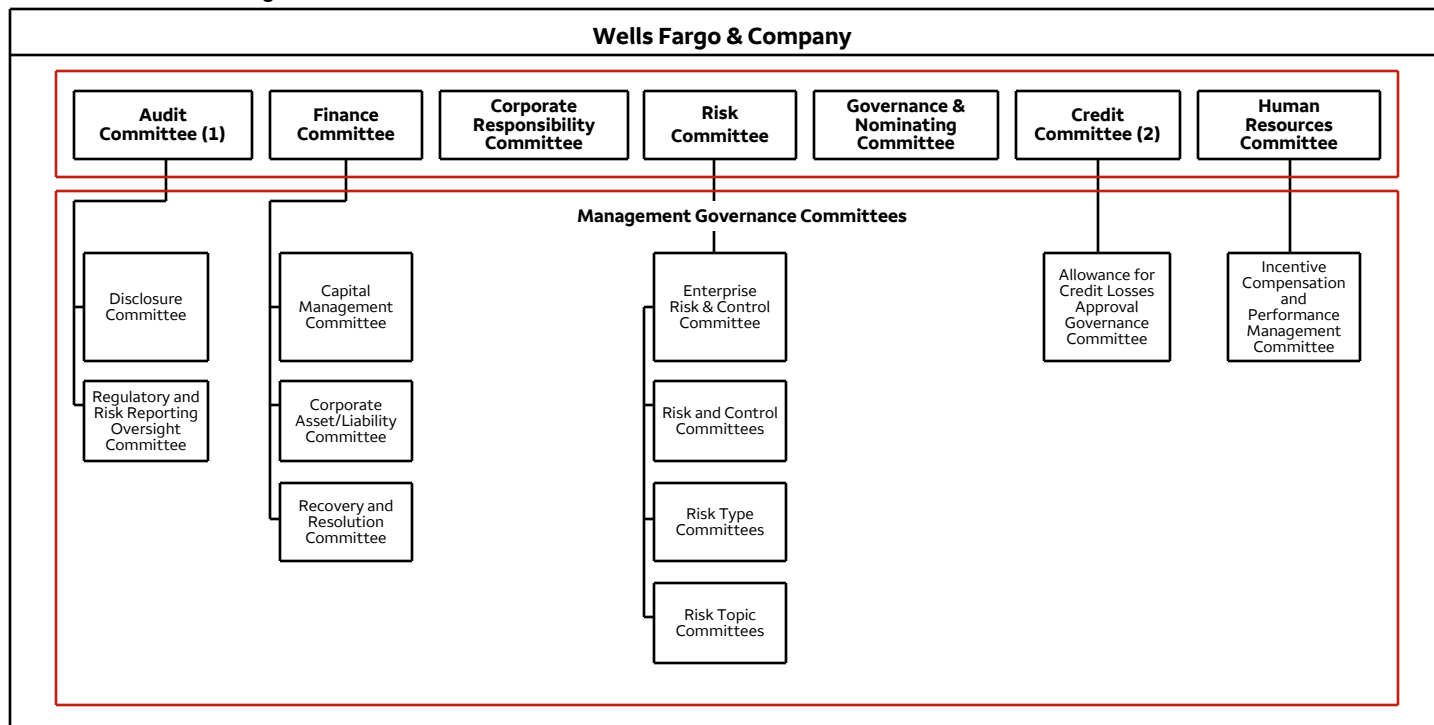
Wells Fargo & Company

Audit Committee (1)

Finance Committee

Corporate Responsibility Committee

Risk Committee

Governance & Nominating Committee

Credit Committee (2)

Human Resources Committee

Management Governance Committees

Disclosure Committee

Regulatory and Risk Reporting Oversight Committee

Capital Management Committee

Corporate Asset/Liability Committee

Recovery and Resolution Committee

Enterprise Risk & Control Committee

Risk and Control Committees

Risk Type Committees

Risk Topic Committees

Allowance for Credit Losses Approval Governance Committee

Incentive Compensation and Performance Management Committee